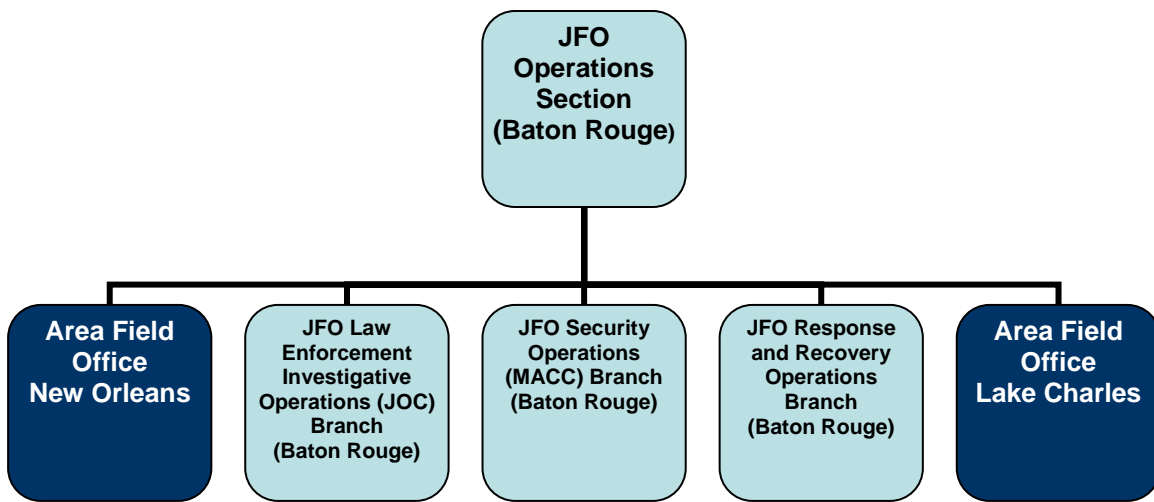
JFO Operations Section (Baton Rouge)

Area Field Office New Orleans

JFO Law Enforcement Investigative Operations (JOC) Branch (Baton Rouge)

JFO Security Operations (MACC) Branch (Baton Rouge)

JFO Response and Recovery Operations Branch (Baton Rouge)

Area Field Office Lake Charles